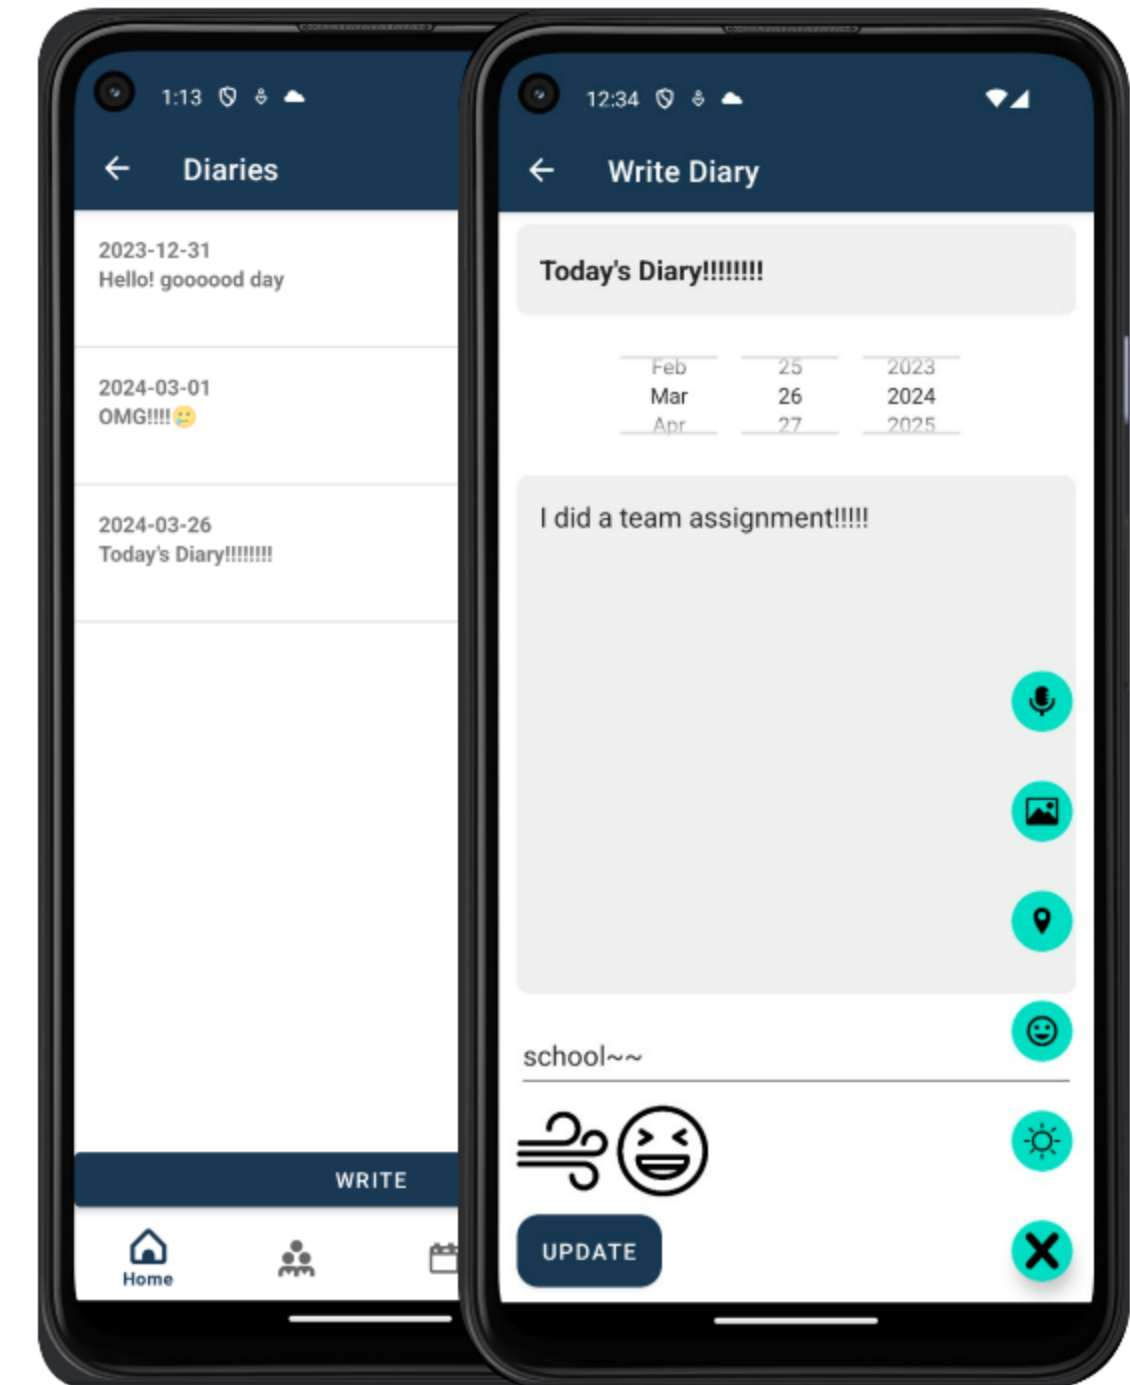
1:13

Diaries

2023-12-31
Hello! goooood day

2024-03-01
OMG!!!!

2024-03-26
Today's Diary!!!!!!!!

WRITE

Home

12:34

Write Diary

Today's Diary!!!!!!!!

| Feb | 25 | 2023 |
|---|---|---|
| Mar | 26 | 2024 |
| Apr | 27 | 2025 |

I did a team assignment!!!!!

school~~

UPDATE